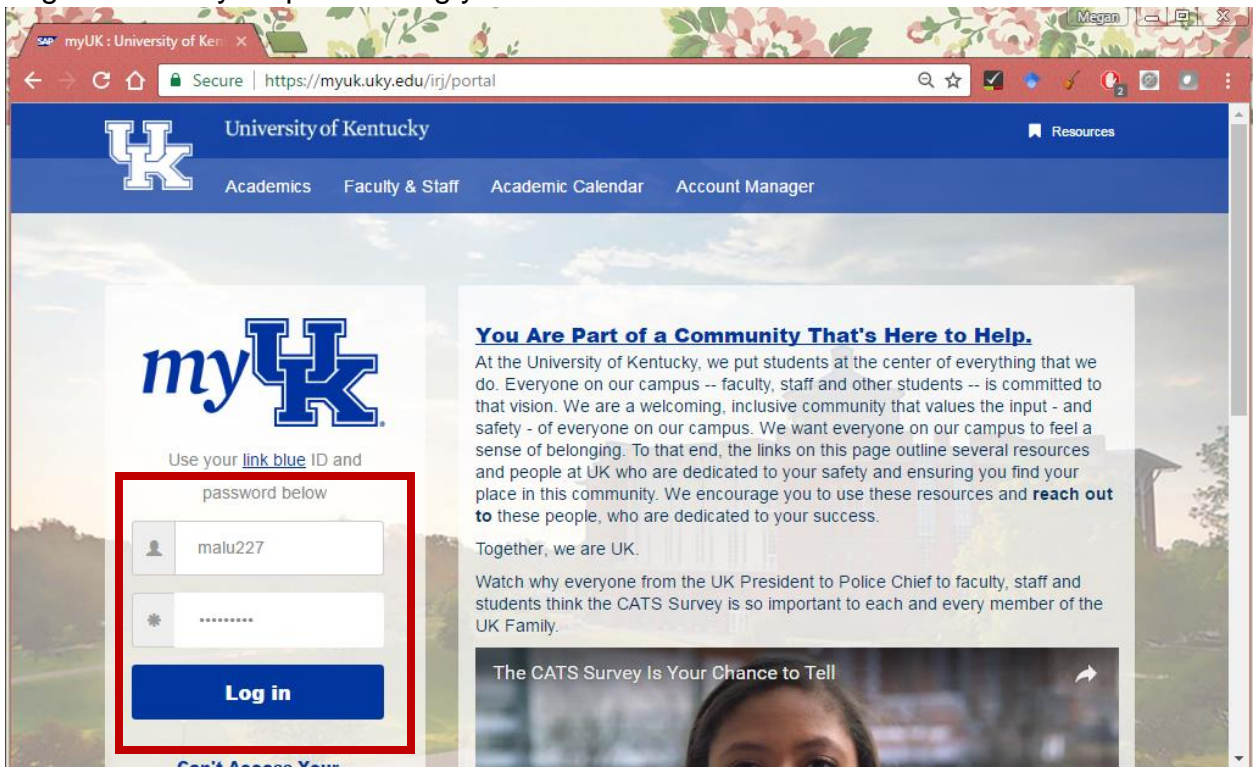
myUK : University of Ken ×
Megan
Secure | https://myuk.uky.edu/irj/portal

University of Kentucky
Resources
Academics Faculty & Staff Academic Calendar Account Manager

myUK
Use your link blue ID and password below
malu227
••••••••••
Log in
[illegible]

You Are Part of a Community That's Here to Help.
At the University of Kentucky, we put students at the center of everything that we do. Everyone on our campus -- faculty, staff and other students -- is committed to that vision. We are a welcoming, inclusive community that values the input - and safety - of everyone on our campus. We want everyone on our campus to feel a sense of belonging. To that end, the links on this page outline several resources and people at UK who are dedicated to your safety and ensuring you find your place in this community. We encourage you to use these resources and reach out to these people, who are dedicated to your success.

Together, we are UK.

Watch why everyone from the UK President to Police Chief to faculty, staff and students think the CATS Survey is so important to each and every member of the UK Family.

The CATS Survey Is Your Chance to Tell